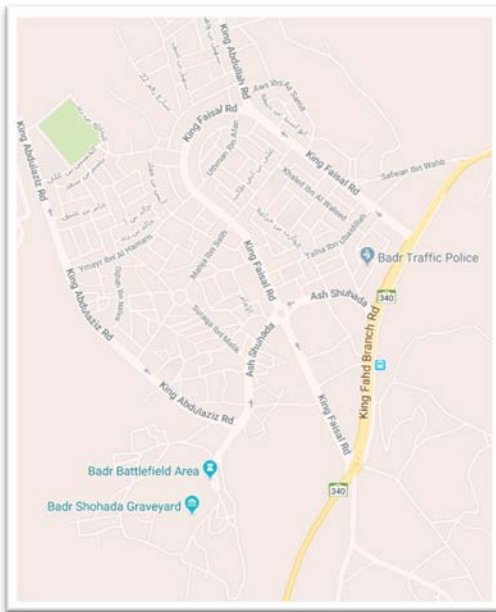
King Abdullah Rd
King Faisal Rd
King Faisal Rd
Safwan Ibn Wahb
Uthman Ibn Affan
Khaled Ibn Al Waleed
Talha Ibn Ubaidillah
Badr Traffic Police
King Abdulaziz Rd
Ymayr Ibn Al Hamam
Malik Ibn Sabit
Suraqa Ibn Malik
King Faisal Rd
Ash Shuhada
Ash Shuhada
340
King Fahd Branch Rd
King Abdulaziz Rd
King Abdulaziz Rd
King Faisal Rd
Badr Battlefield Area
Badr Shohada Graveyard
340